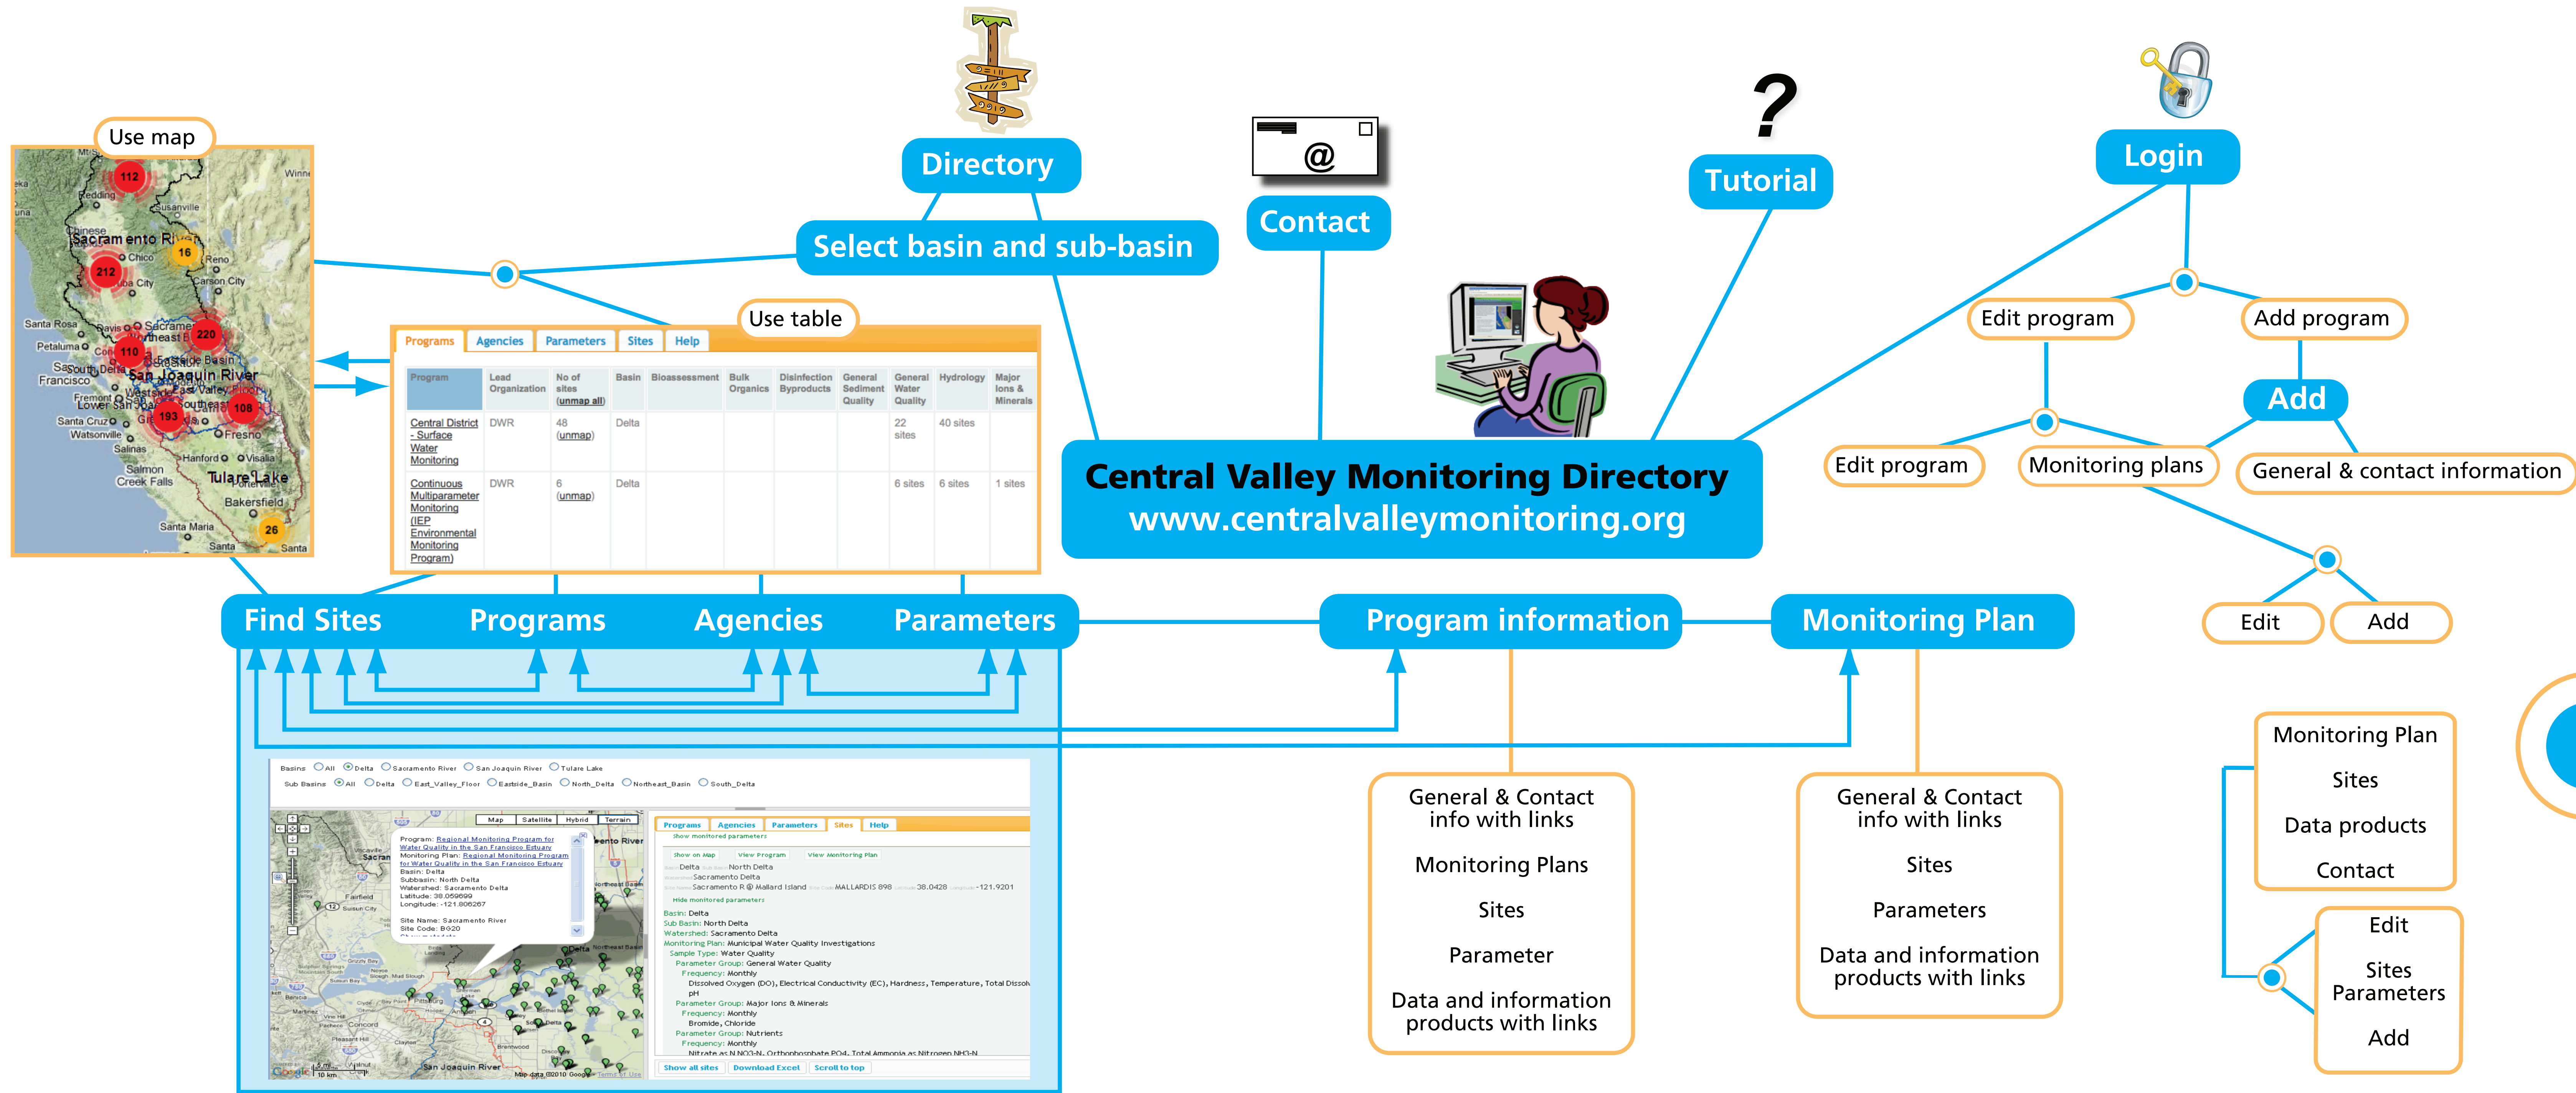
Use map

Directory

Select basin and sub-basin

Contact

Tutorial

Login

Edit program

Add program

Add

Edit program

Monitoring plans

General & contact information

Use table

| Programs | Agencies | Parameters | Sites | Help |
|---|---|---|---|---|

| Program | Lead Organization | No of sites (unmap all) | Basin | Bioassessment | Bulk Organics | Disinfection Byproducts | General Sediment Quality | General Water Quality | Hydrology | Major Ions & Minerals |
|---|---|---|---|---|---|---|---|---|---|---|
| Central District - Surface Water Monitoring | DWR | 48 (unmap) | Delta | | | | | 22 sites | 40 sites | |
| Continuous Multiparameter Monitoring (IEP Environmental Monitoring Program) | DWR | 6 (unmap) | Delta | | | | | 6 sites | 6 sites | 1 sites |

Central Valley Monitoring Directory
www.centralvalleymonitoring.org

Find Sites

Programs

Agencies

Parameters

Program information

Monitoring Plan

Edit

Add

Basins All Delta Sacramento River San Joaquin River Tulare Lake
Sub Basins All Delta East_Valley_Floor Eastside_Basin North_Delta Northeast_Basin South_Delta

Map Satellite Hybrid Terrain

Program: Regional Monitoring Program for Water Quality in the San Francisco Estuary
Monitoring Plan: Regional Monitoring Program for Water Quality in the San Francisco Estuary
Basin: Delta
Subbasin: North Delta
Watershed: Sacramento Delta
Latitude: 38.059699
Longitude: -121.806267
Site Name: Sacramento River
Site Code: BG20

Programs Agencies Parameters Sites Help
Show monitored parameters
Show on Map View Program View Monitoring Plan
Delta North Delta
Sacramento Delta
Sacramento R @ Mallard Island MALLARDS 898 38.0428 -121.9201
Hide monitored parameters
Basin: Delta
Sub Basin: North Delta
Watershed: Sacramento Delta
Monitoring Plan: Municipal Water Quality Investigations
Sample Type: Water Quality
Parameter Group: General Water Quality
Frequency: Monthly
Dissolved Oxygen (DO), Electrical Conductivity (EC), Hardness, Temperature, Total Dissol
pH
Parameter Group: Major Ions & Minerals
Frequency: Monthly
Bromide, Chloride
Parameter Group: Nutrients
Frequency: Monthly
Nitrate as N NO3-N, Orthophosphate PO4, Total Ammonia as Nitrogen NH3-N
Show all sites Download Excel Scroll to top

General & Contact info with links
Monitoring Plans
Sites
Parameter
Data and information products with links

General & Contact info with links
Sites
Parameters
Data and information products with links

Monitoring Plan
Sites
Data products
Contact

Edit
Sites
Parameters
Add